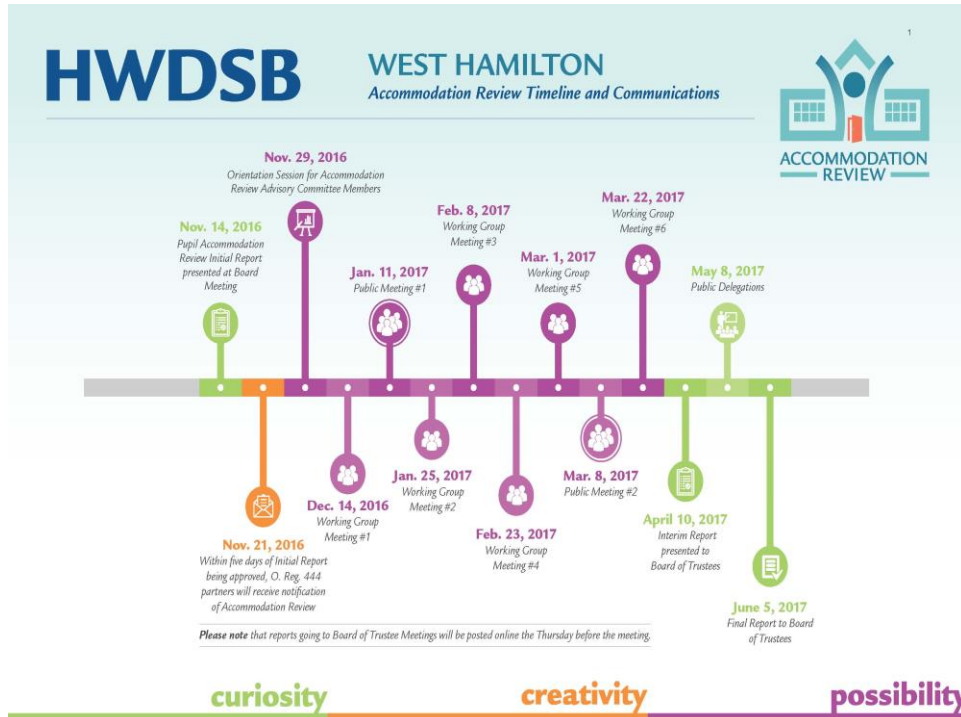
HWDSB

WEST HAMILTON
Accommodation Review Timeline and Communications

1

ACCOMMODATION REVIEW

Nov. 29, 2016
Orientation Session for Accommodation Review Advisory Committee Members

Nov. 14, 2016
Pupil Accommodation Review Initial Report presented at Board Meeting

Feb. 8, 2017
Working Group Meeting #3

Mar. 22, 2017
Working Group Meeting #6

Jan. 11, 2017
Public Meeting #1

Mar. 1, 2017
Working Group Meeting #5

May 8, 2017
Public Delegations

Dec. 14, 2016
Working Group Meeting #1

Jan. 25, 2017
Working Group Meeting #2

Feb. 23, 2017
Working Group Meeting #4

Mar. 8, 2017
Public Meeting #2

April 10, 2017
Interim Report presented to Board of Trustees

Nov. 21, 2016
Within five days of Initial Report being approved, O. Reg. 444 partners will receive notification of Accommodation Review

June 5, 2017
Final Report to Board of Trustees

Please note that reports going to Board of Trustee Meetings will be posted online the Thursday before the meeting.

curiosity creativity possibility